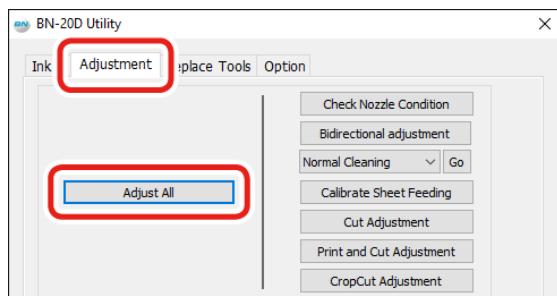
BN-20D Utility

Ink | Adjustment | eplace Tools | Option

Adjust All

Check Nozzle Condition

Bidirectional adjustment

Normal Cleaning | Go

Calibrate Sheet Feeding

Cut Adjustment

Print and Cut Adjustment

CropCut Adjustment